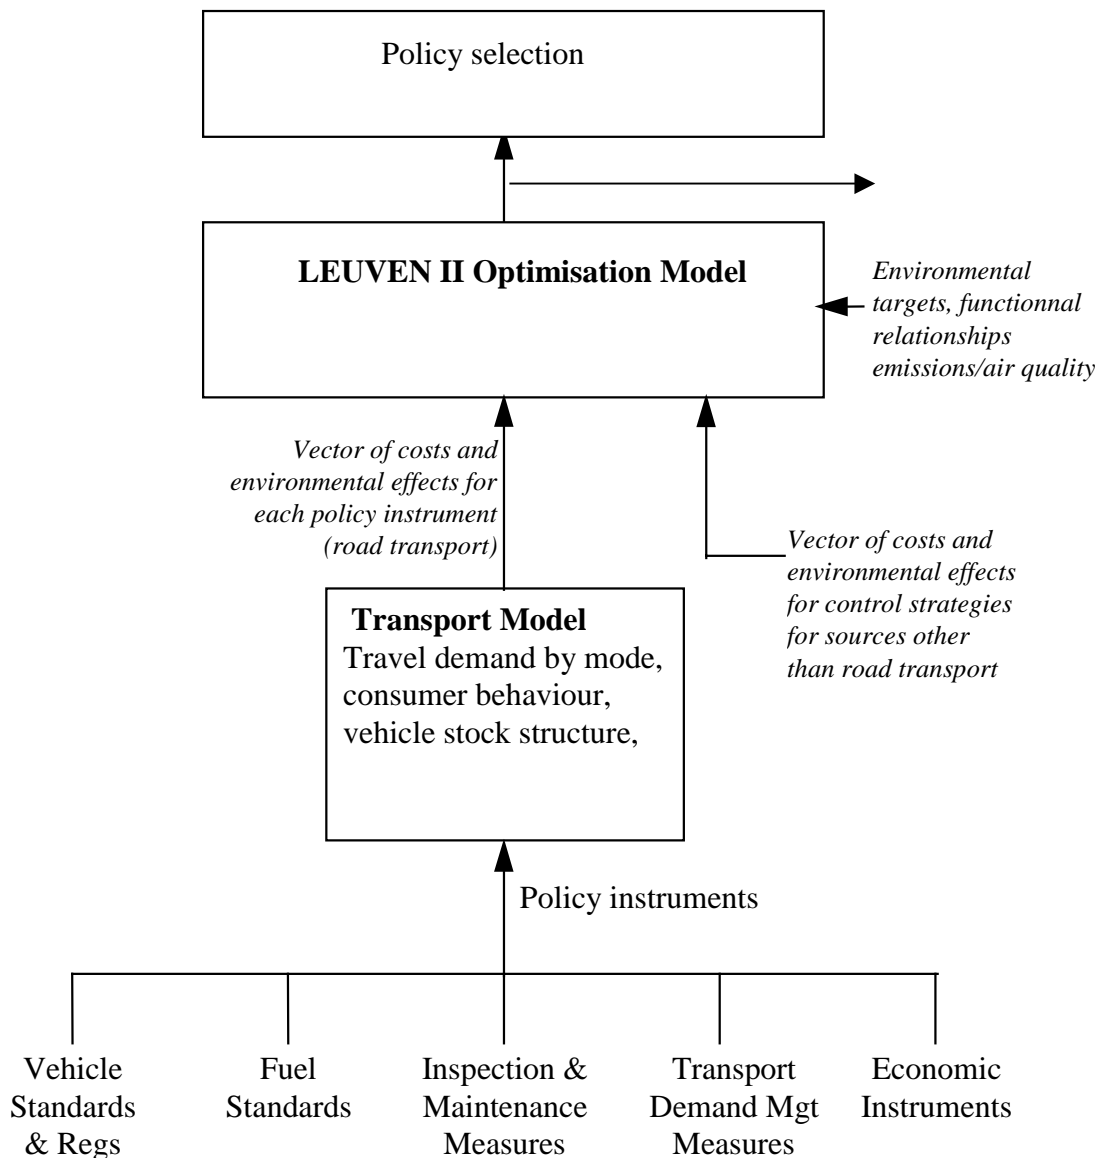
Policy selection

LEUVEN II Optimisation Model

Environmental targets, functionnal relationships emissions/air quality

Vector of costs and environmental effects for each policy instrument (road transport)

Vector of costs and environmental effects for control strategies for sources other than road transport

Transport Model
Travel demand by mode, consumer behaviour, vehicle stock structure,

Policy instruments

Vehicle Standards & Regs

Fuel Standards

Inspection & Maintenance Measures

Transport Demand Mgt Measures

Economic Instruments